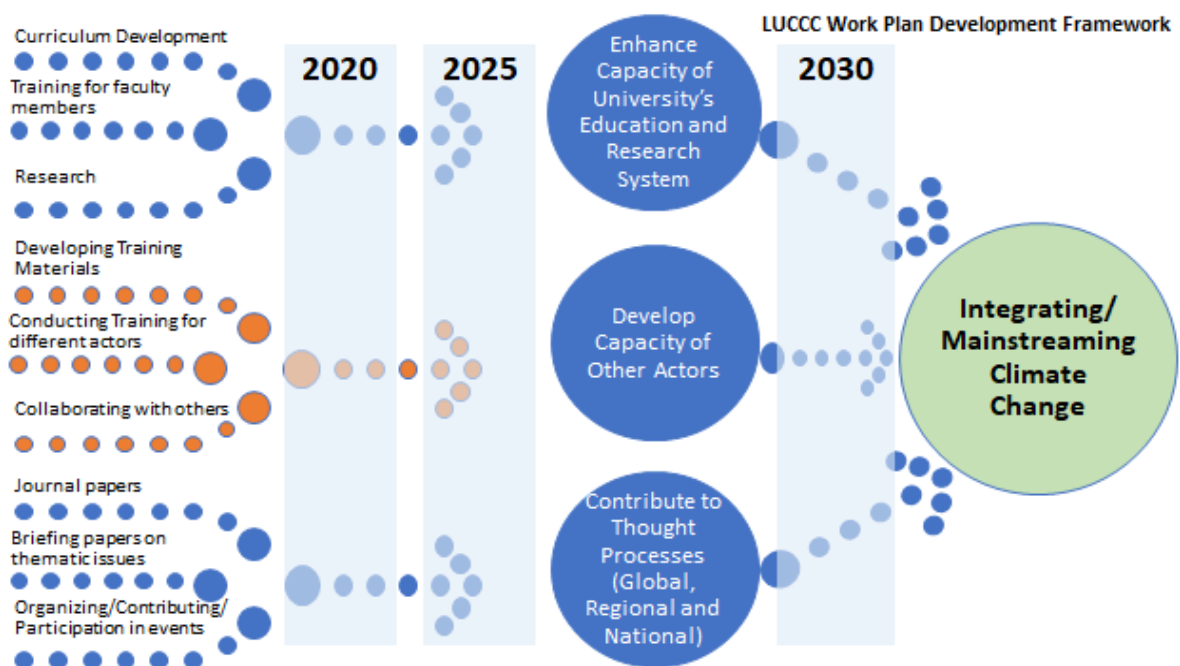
LUCCC Work Plan Development Framework

Curriculum Development

Training for faculty members

Research

Developing Training Materials

Conducting Training for different actors

Collaborating with others

Journal papers

Briefing papers on thematic issues

Organizing/Contributing/ Participation in events

2020

2025

Enhance Capacity of University's Education and Research System

Develop Capacity of Other Actors

Contribute to Thought Processes (Global, Regional and National)

2030

Integrating/ Mainstreaming Climate Change